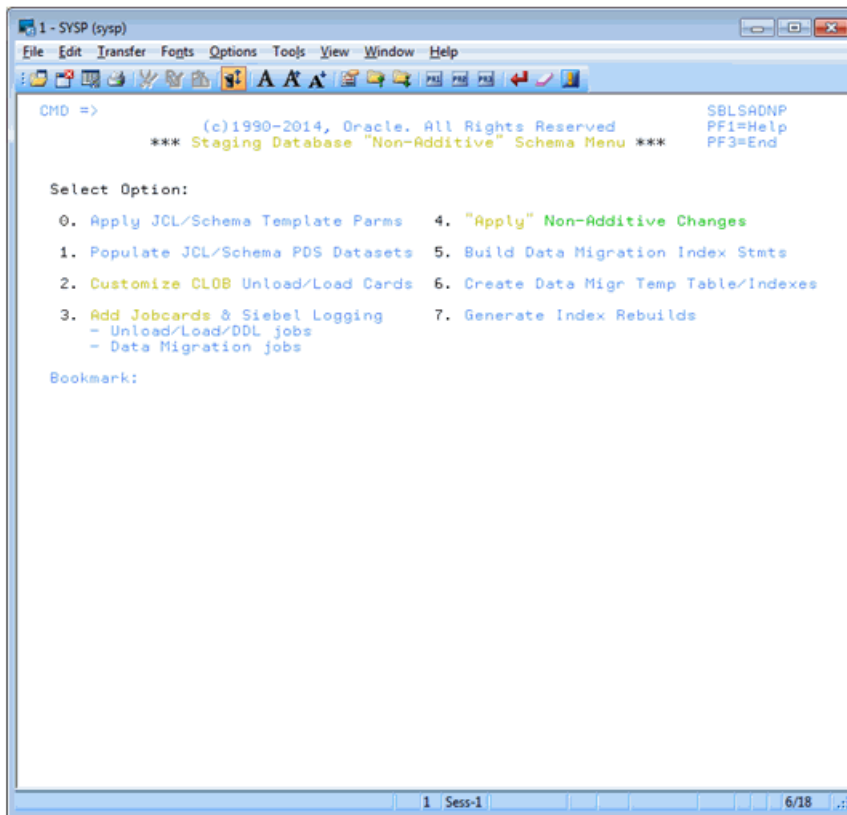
1 - SYSP (sysp)

File Edit Transfer Fonts Options Tools View Window Help

CMD =>

SBLSADNP

(c)1990-2014, Oracle. All Rights Reserved

PF1=Help

*** Staging Database "Non-Additive" Schema Menu ***

PF3=End

Select Option:

0. Apply JCL/Schema Template Parms

4. "Apply" Non-Additive Changes

1. Populate JCL/Schema PDS Datasets

5. Build Data Migration Index Stmts

2. Customize CLOB Unload/Load Cards

6. Create Data Migr Temp Table/Indexes

3. Add Jobcards & Siebel Logging
- Unload/Load/DDL jobs
- Data Migration jobs

7. Generate Index Rebuilds

Bookmark:

1 Sess-1

6/18